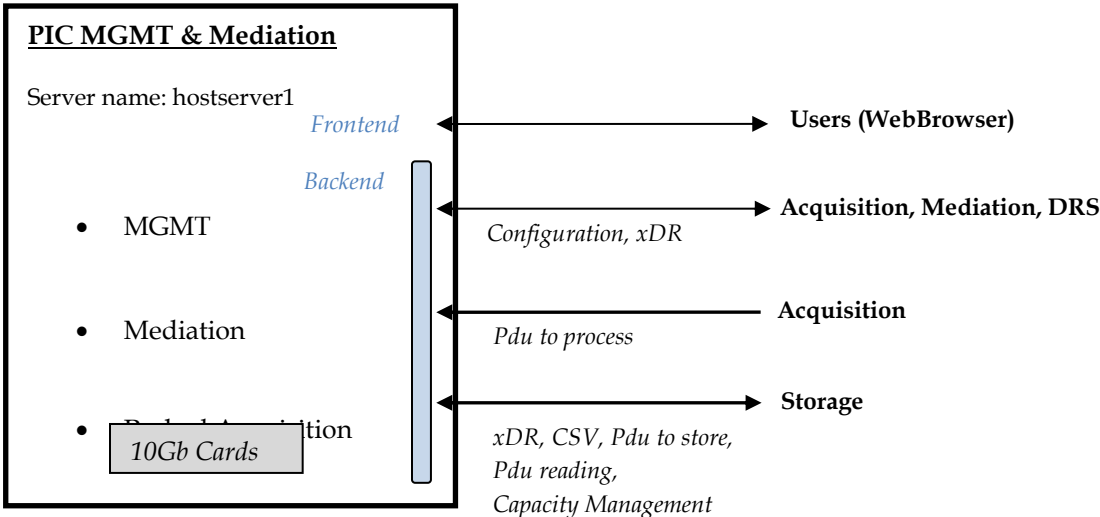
PIC MGMT & Mediation

Server name: hostserver1

Frontend

Backend

- MGMT
- Mediation
- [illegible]ition

10Gb Cards

Users (WebBrowser)

Acquisition, Mediation, DRS

Configuration, xDR

Acquisition

Pdu to process

Storage

xDR, CSV, Pdu to store, Pdu reading, Capacity Management